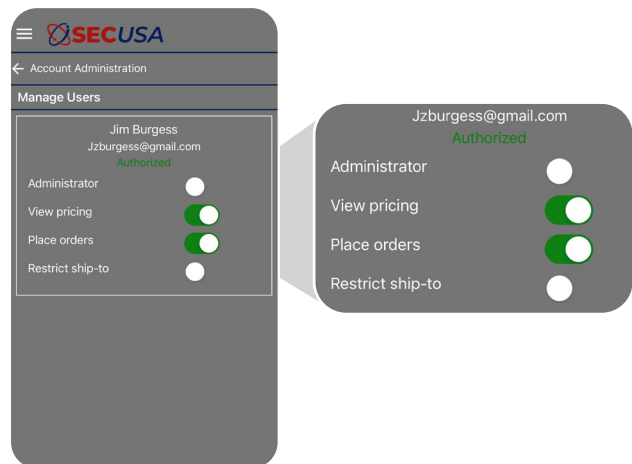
SECUSA

Account Administration

Manage Users

Jim Burgess
Jzburgess@gmail.com
Authorized

Administrator
View pricing
Place orders
Restrict ship-to

Jzburgess@gmail.com
Authorized

Administrator
View pricing
Place orders
Restrict ship-to